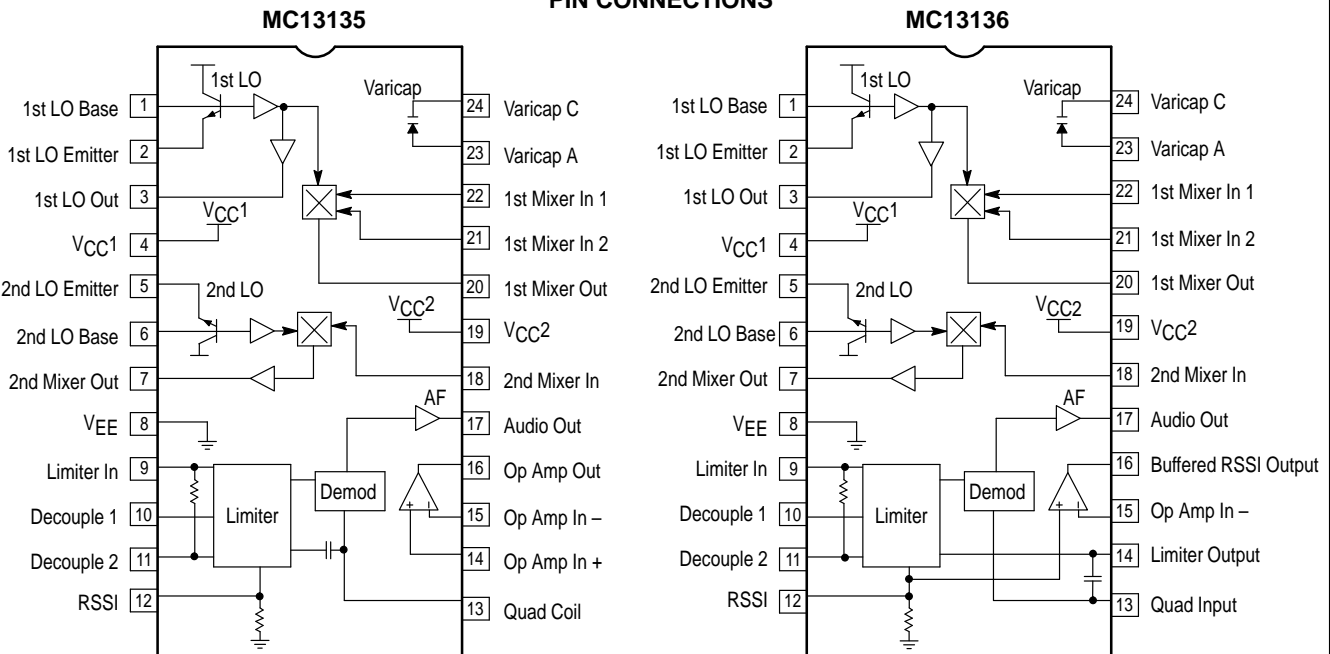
PIN CONNECTIONS

MC13135

1st LO Base 1
1st LO Emitter 2
1st LO Out 3
$V_{CC}1$ 4
2nd LO Emitter 5
2nd LO Base 6
2nd Mixer Out 7
$V_{EE}$ 8
Limiter In 9
Decouple 1 10
Decouple 2 11
RSSI 12

1st LO
Varicap
$V_{CC}1$
2nd LO
$V_{CC}2$
AF
Demod
Limiter

24 Varicap C
23 Varicap A
22 1st Mixer In 1
21 1st Mixer In 2
20 1st Mixer Out
19 $V_{CC}2$
18 2nd Mixer In
17 Audio Out
16 Op Amp Out
15 Op Amp In –
14 Op Amp In +
13 Quad Coil

MC13136

1st LO Base 1
1st LO Emitter 2
1st LO Out 3
$V_{CC}1$ 4
2nd LO Emitter 5
2nd LO Base 6
2nd Mixer Out 7
$V_{EE}$ 8
Limiter In 9
Decouple 1 10
Decouple 2 11
RSSI 12

1st LO
Varicap
$V_{CC}1$
2nd LO
$V_{CC}2$
AF
Demod
Limiter

24 Varicap C
23 Varicap A
22 1st Mixer In 1
21 1st Mixer In 2
20 1st Mixer Out
19 $V_{CC}2$
18 2nd Mixer In
17 Audio Out
16 Buffered RSSI Output
15 Op Amp In –
14 Limiter Output
13 Quad Input